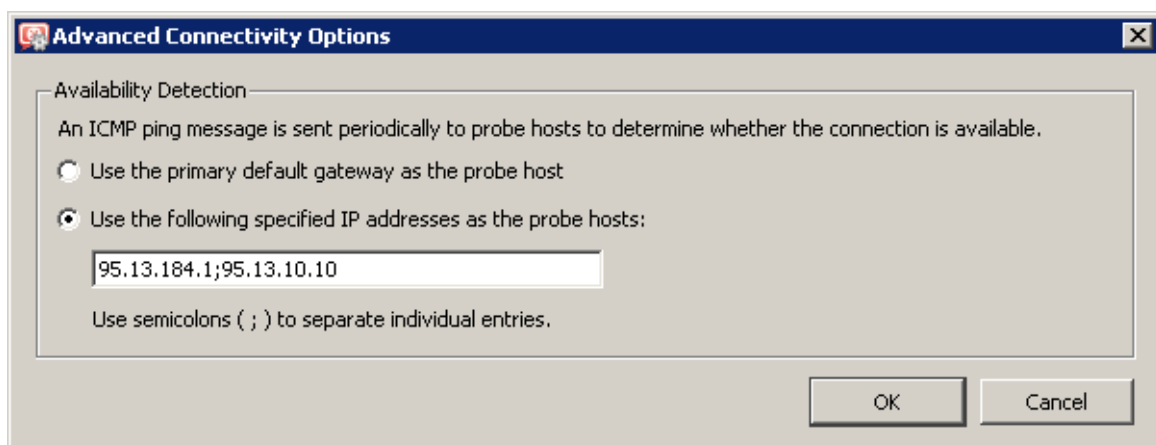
Advanced Connectivity Options

Availability Detection

An ICMP ping message is sent periodically to probe hosts to determine whether the connection is available.

Use the primary default gateway as the probe host

Use the following specified IP addresses as the probe hosts:

95.13.184.1;95.13.10.10

Use semicolons ( ; ) to separate individual entries.

OK

Cancel